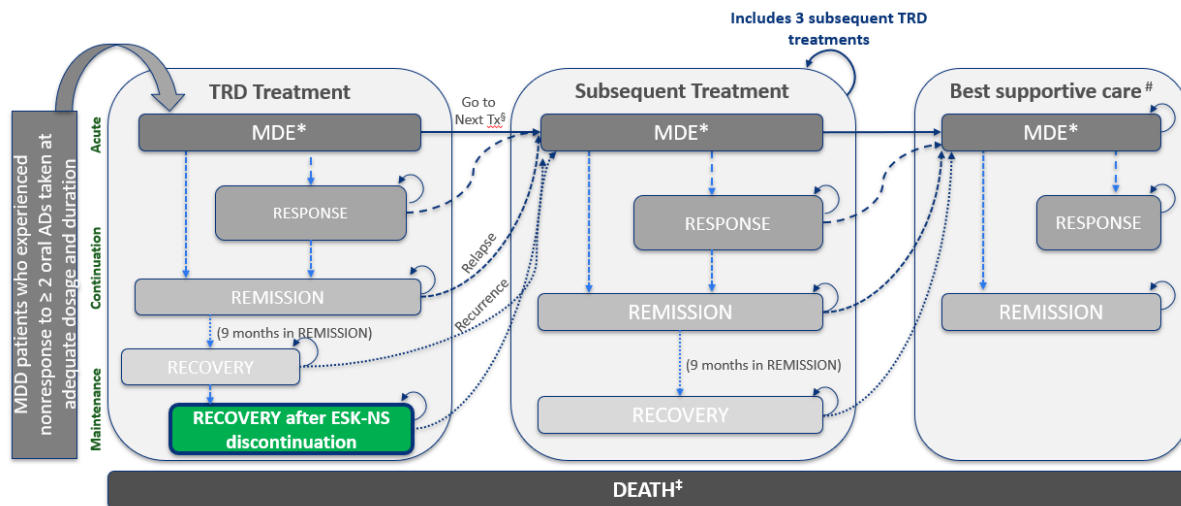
MDD patients who experienced nonresponse to ≥ 2 oral ADs taken at adequate dosage and duration

Includes 3 subsequent TRD treatments

TRD Treatment

Acute

Continuation

Maintenance

MDE*

RESPONSE

REMISSION

(9 months in REMISSION)

RECOVERY

RECOVERY after ESK-NS discontinuation

Go to Next Tx§

Relapse

Recurrence

Subsequent Treatment

MDE*

RESPONSE

REMISSION

(9 months in REMISSION)

RECOVERY

Best supportive care#

MDE*

RESPONSE

REMISSION

DEATH‡